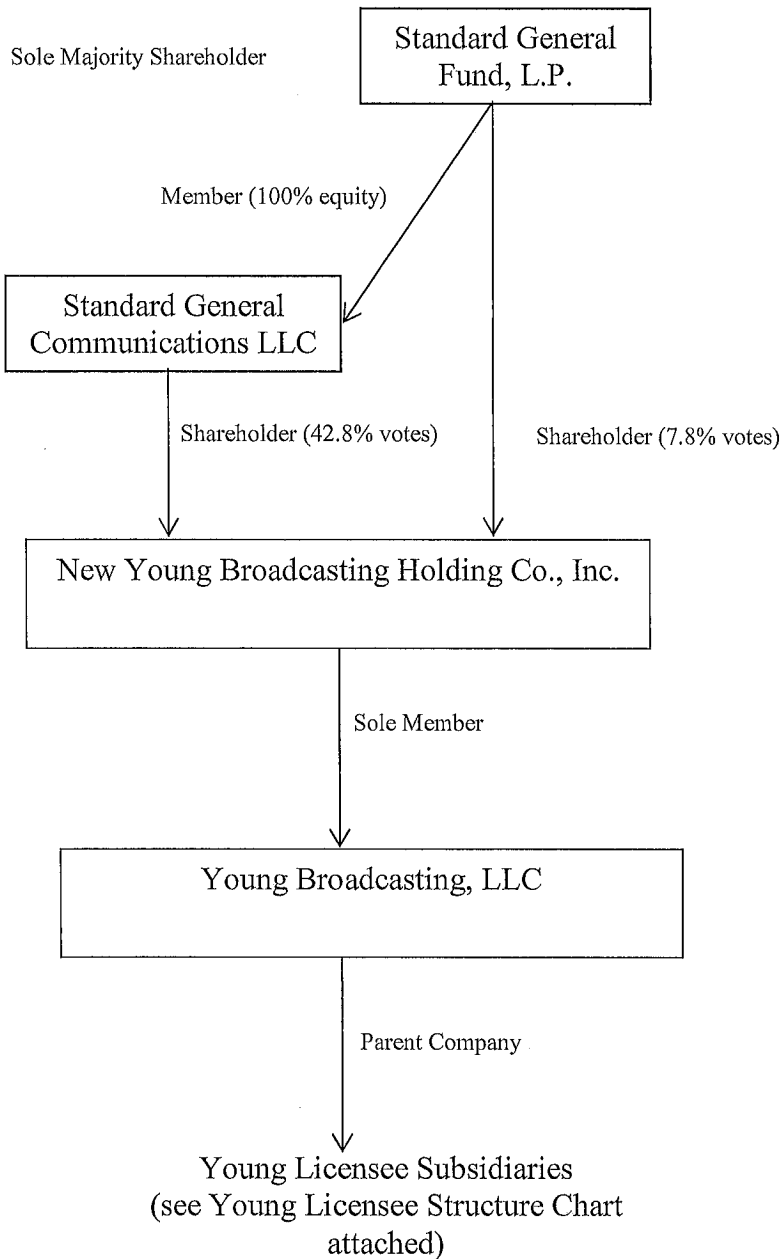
Sole Majority Shareholder

Standard General Fund, L.P.

Member (100% equity)

Standard General Communications LLC

Shareholder (42.8% votes)

Shareholder (7.8% votes)

New Young Broadcasting Holding Co., Inc.

Sole Member

Young Broadcasting, LLC

Parent Company

Young Licensee Subsidiaries (see Young Licensee Structure Chart attached)